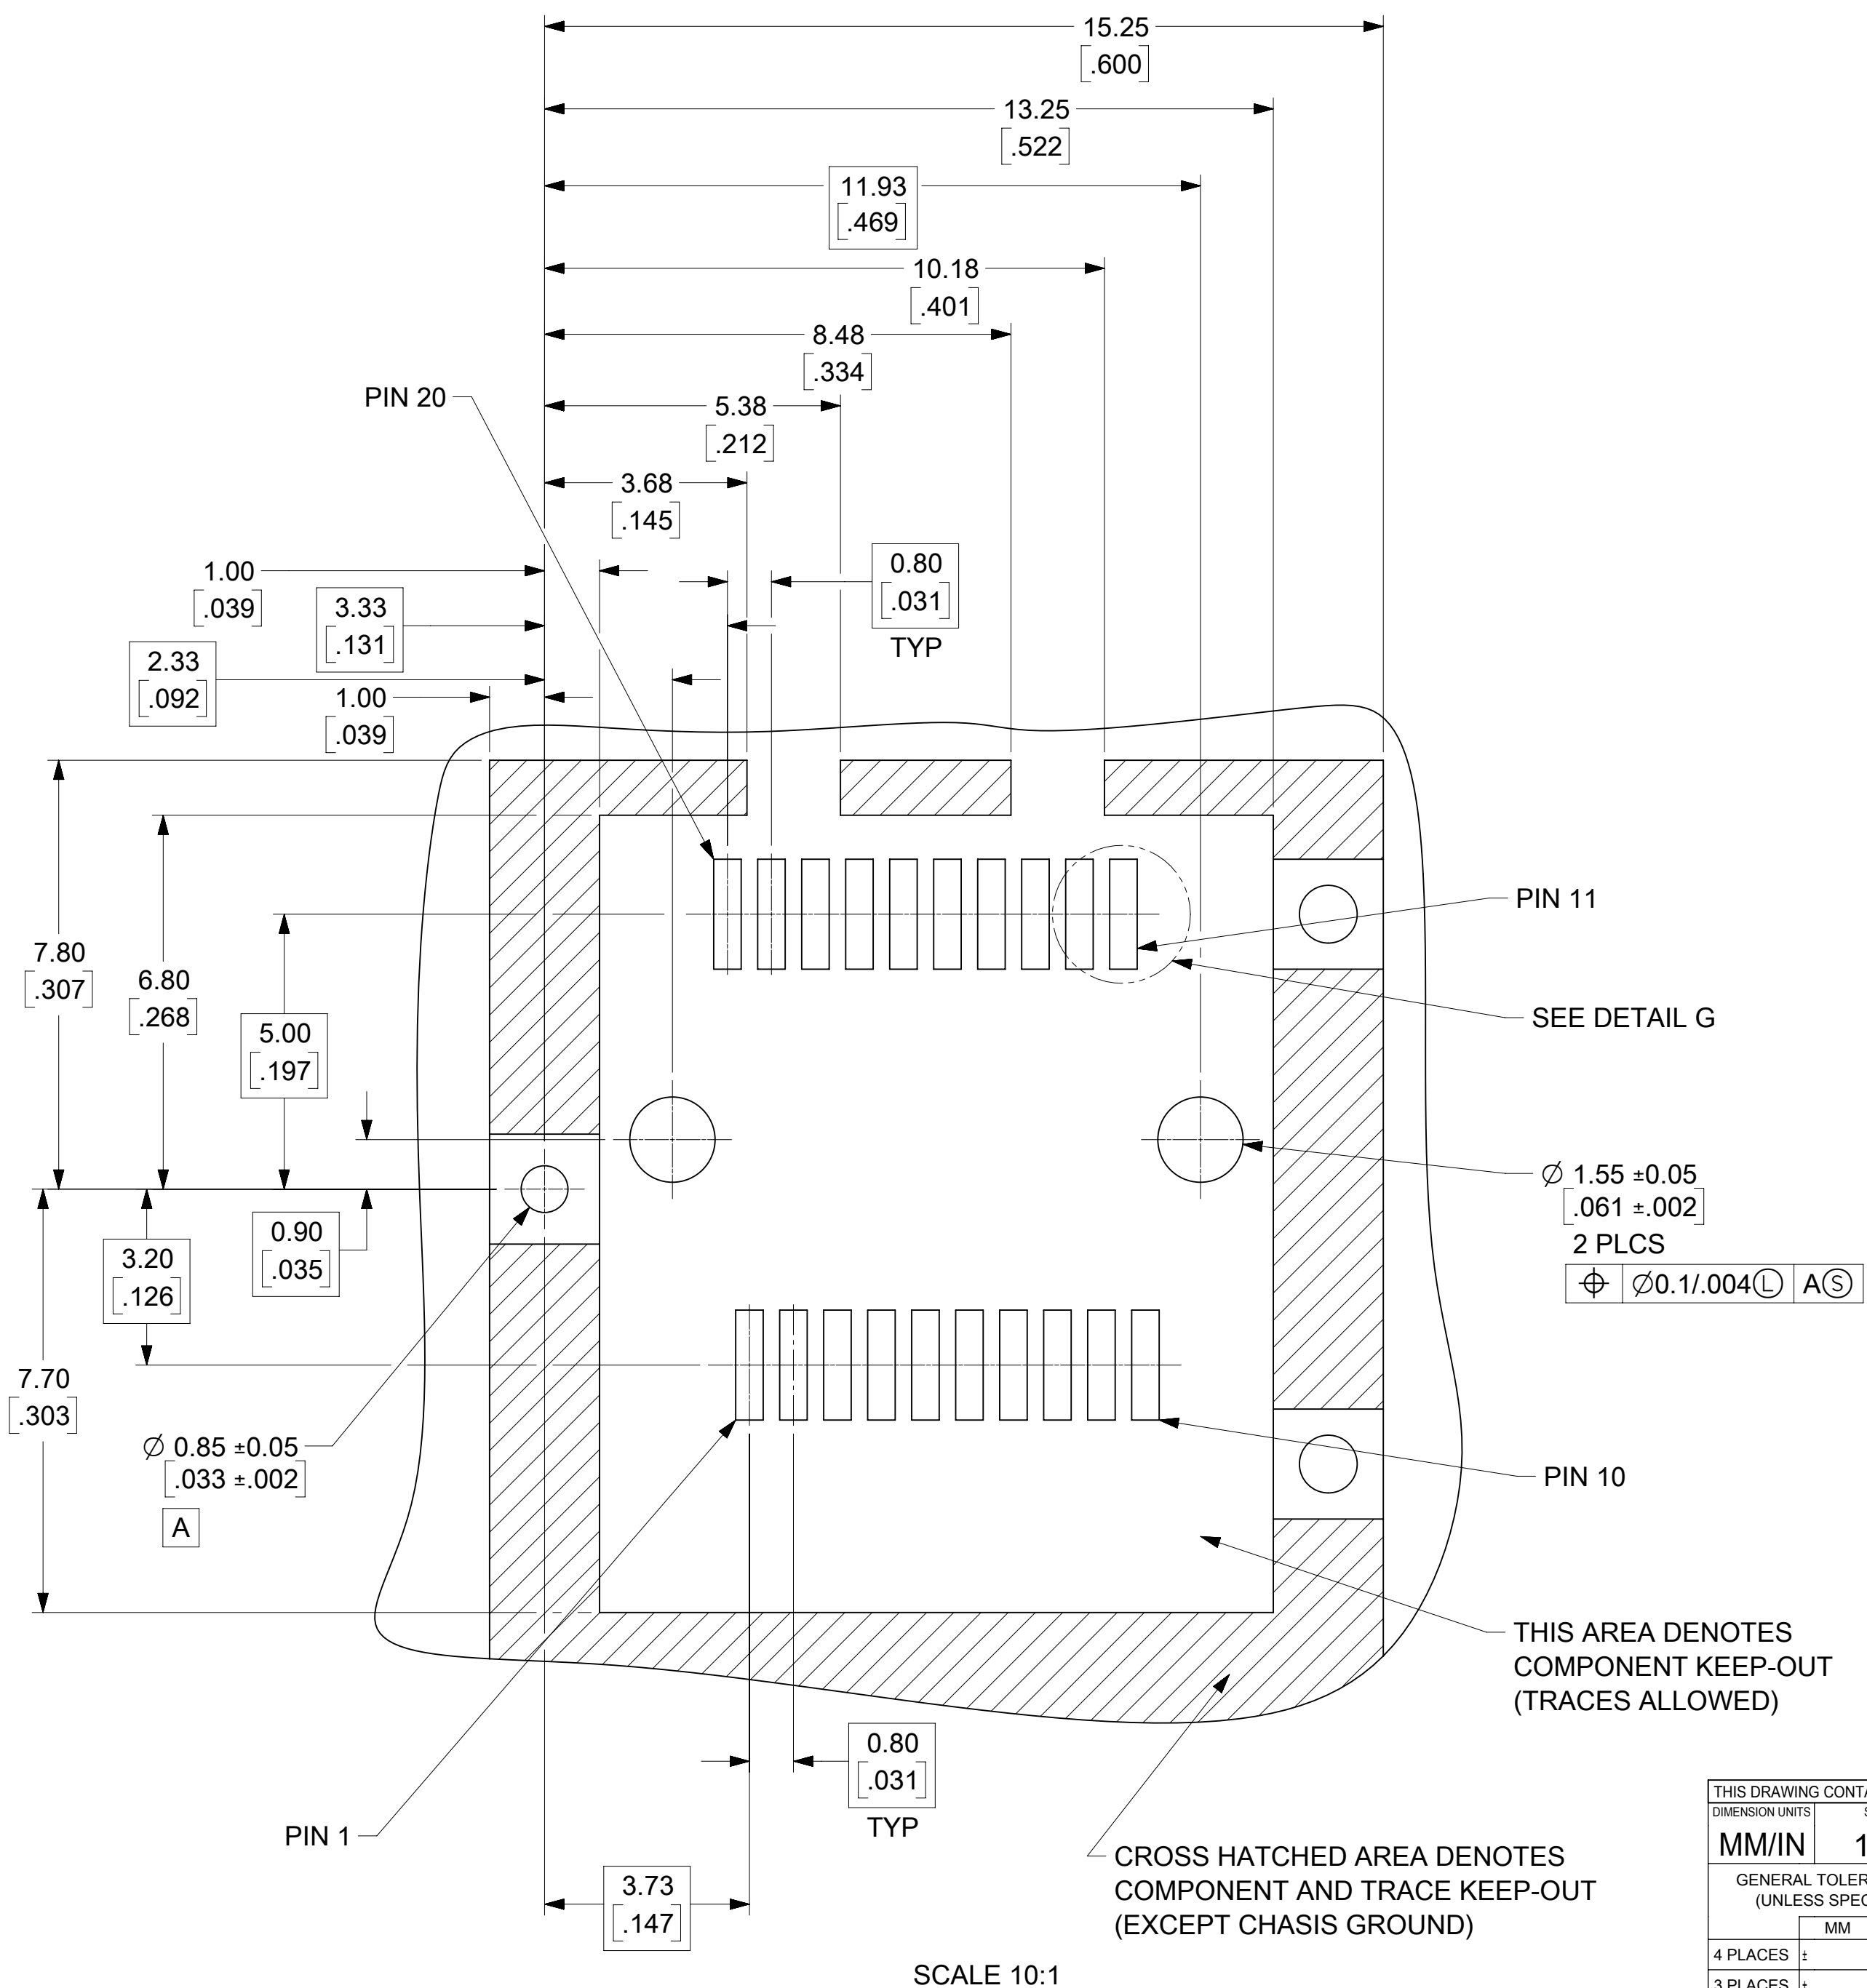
15.25
[.600]

13.25
[.522]

11.93
[.469]

10.18
[.401]

8.48
[.334]

PIN 20

5.38
[.212]

3.68
[.145]

1.00
[.039]

3.33
[.131]

0.80
[.031]
TYP

2.33
[.092]

1.00
[.039]

PIN 11

7.80
[.307]

6.80
[.268]

5.00
[.197]

SEE DETAIL G

$\varnothing$ 1.55 ±0.05
[.061 ±.002]
2 PLCS

| $\oplus$ | $\varnothing$0.1/.004Ⓛ | AⓈ |

3.20
[.126]

0.90
[.035]

7.70
[.303]

$\varnothing$ 0.85 ±0.05
[.033 ±.002]
A

PIN 10

THIS AREA DENOTES COMPONENT KEEP-OUT (TRACES ALLOWED)

0.80
[.031]
TYP

PIN 1

CROSS HATCHED AREA DENOTES COMPONENT AND TRACE KEEP-OUT (EXCEPT CHASIS GROUND)

3.73
[.147]

SCALE 10:1

THIS DRAWING CONT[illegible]
DIMENSION UNITS
MM/IN
1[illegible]
GENERAL TOLER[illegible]
(UNLESS SPEC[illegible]
MM
4 PLACES ±
3 PLACES ±